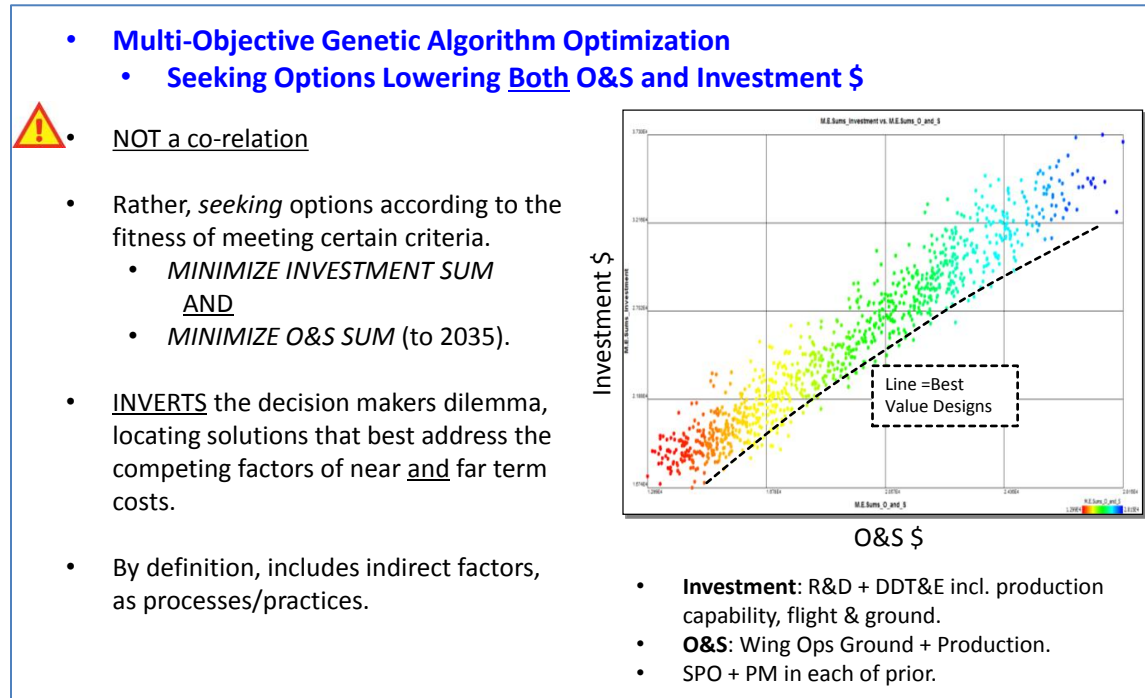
• Multi-Objective Genetic Algorithm Optimization
• Seeking Options Lowering Both O&S and Investment $

• NOT a co-relation

• Rather, *seeking* options according to the fitness of meeting certain criteria.
• *MINIMIZE INVESTMENT SUM* AND
• *MINIMIZE O&S SUM* (to 2035).

• INVERTS the decision makers dilemma, locating solutions that best address the competing factors of near and far term costs.

• By definition, includes indirect factors, as processes/practices.

M.E.Sums_Investment vs. M.E.Sums_O_and_S

Investment $

M.E.Sums_Investment

Line =Best Value Designs

M.E.Sums_O_and_S

O&S $

• **Investment**: R&D + DDT&E incl. production capability, flight & ground.
• **O&S**: Wing Ops Ground + Production.
• SPO + PM in each of prior.